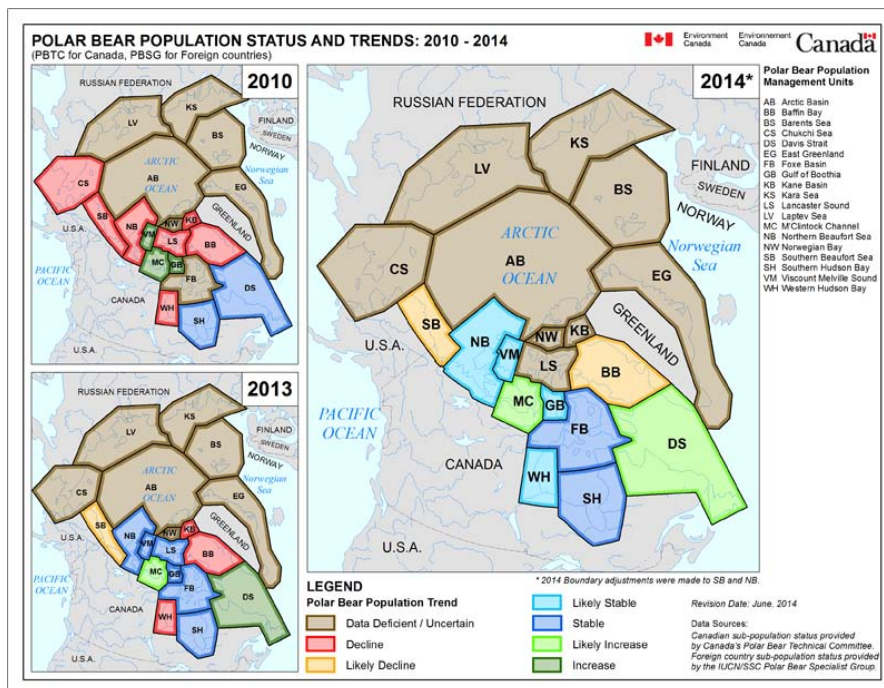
POLAR BEAR POPULATION STATUS AND TRENDS: 2010 - 2014
(PBTC for Canada, PBSG for Foreign countries)

Environment Canada Environnement Canada
Canada

2010

RUSSIAN FEDERATION
KS
LV
BS
FINLAND
SWEDEN
NORWAY
ARCTIC OCEAN
Norwegian Sea
AB
EG
CS
SB
NW
KB
U.S.A.
NB
VM
LS
BB
GREENLAND
MC
GB
PACIFIC OCEAN
FB
DS
CANADA
WH
SH
U.S.A.

2013

RUSSIAN FEDERATION
KS
LV
BS
FINLAND
SWEDEN
NORWAY
ARCTIC OCEAN
Norwegian Sea
AB
EG
CS
SB
NW
KB
U.S.A.
NB
VM
LS
BB
GREENLAND
MC
GB
PACIFIC OCEAN
FB
DS
CANADA
WH
SH
U.S.A.

2014*

RUSSIAN FEDERATION
KS
LV
BS
FINLAND
SWEDEN
NORWAY
ARCTIC OCEAN
Norwegian Sea
AB
EG
CS
SB
NW
KB
U.S.A.
NB
VM
LS
BB
GREENLAND
MC
GB
PACIFIC OCEAN
FB
DS
CANADA
WH
SH
U.S.A.

Polar Bear Population Management Units
AB Arctic Basin
BB Baffin Bay
BS Barents Sea
CS Chukchi Sea
DS Davis Strait
EG East Greenland
FB Foxe Basin
GB Gulf of Boothia
KB Kane Basin
KS Kara Sea
LS Lancaster Sound
LV Laptev Sea
MC M'Clintock Channel
NB Northern Beaufort Sea
NW Norwegian Bay
SB Southern Beaufort Sea
SH Southern Hudson Bay
VM Viscount Melville Sound
WH Western Hudson Bay

LEGEND
Polar Bear Population Trend
Data Deficient / Uncertain
Decline
Likely Decline
Likely Stable
Stable
Likely Increase
Increase

* 2014 Boundary adjustments were made to SB and NB.

Revision Date: June, 2014

Data Sources:
Canadian sub-population status provided by Canada's Polar Bear Technical Committee.
Foreign country sub-population status provided by the IUCN/SSC Polar Bear Specialist Group.